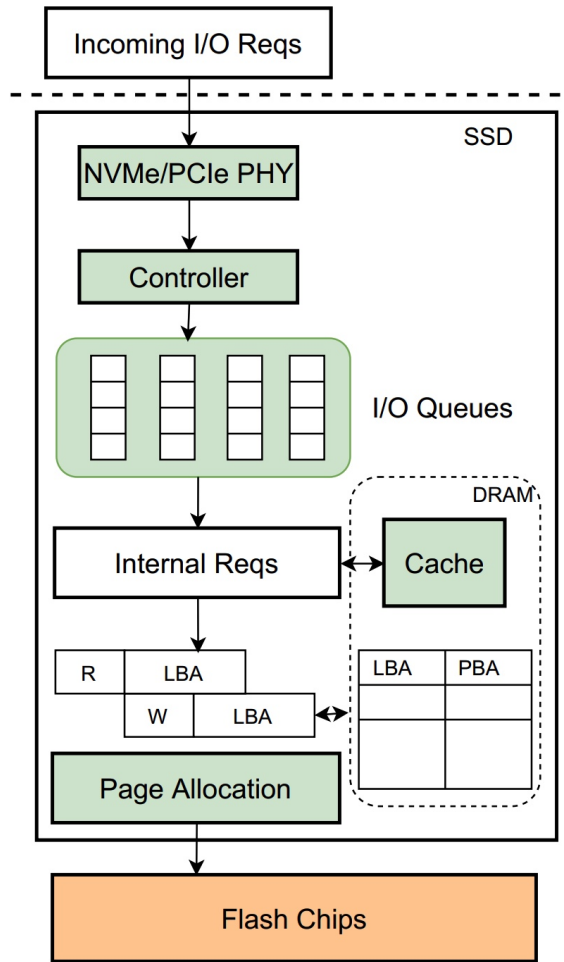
Incoming I/O Reqs

SSD

NVMe/PCIe PHY

Controller

I/O Queues

DRAM

Internal Reqs

Cache

| R | LBA |
|---|---|

| W | LBA |
|---|---|

| LBA | PBA |
|---|---|
| | |
| | |

Page Allocation

Flash Chips